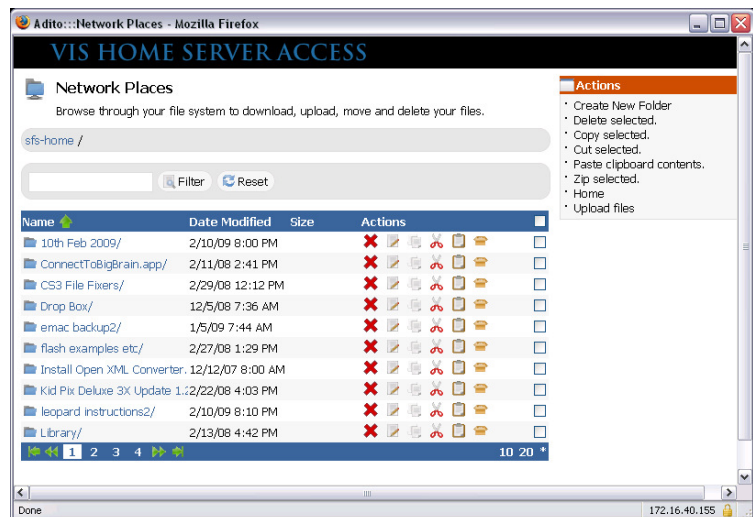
Adito:::Network Places - Mozilla Firefox

VIS HOME SERVER ACCESS

Network Places

Browse through your file system to download, upload, move and delete your files.

sfs-home /

Filter Reset

| Name | Date Modified | Size | Actions |
|---|---|---|---|
| 10th Feb 2009/ | 2/10/09 8:00 PM | | |
| ConnectToBigBrain.app/ | 2/11/08 2:41 PM | | |
| CS3 File Fixers/ | 2/29/08 12:12 PM | | |
| Drop Box/ | 12/5/08 7:36 AM | | |
| emac backup2/ | 1/5/09 7:44 AM | | |
| flash examples etc/ | 2/27/08 1:29 PM | | |
| Install Open XML Converter. | 12/12/07 8:00 AM | | |
| Kid Pix Deluxe 3X Update 1.2 | 2/22/08 4:03 PM | | |
| leopard instructions2/ | 2/10/09 8:10 PM | | |
| Library/ | 2/13/08 4:42 PM | | |

1 2 3 4 10 20 *

Actions
Create New Folder
Delete selected.
Copy selected.
Cut selected.
Paste clipboard contents.
Zip selected.
Home
Upload files

Done 172.16.40.155